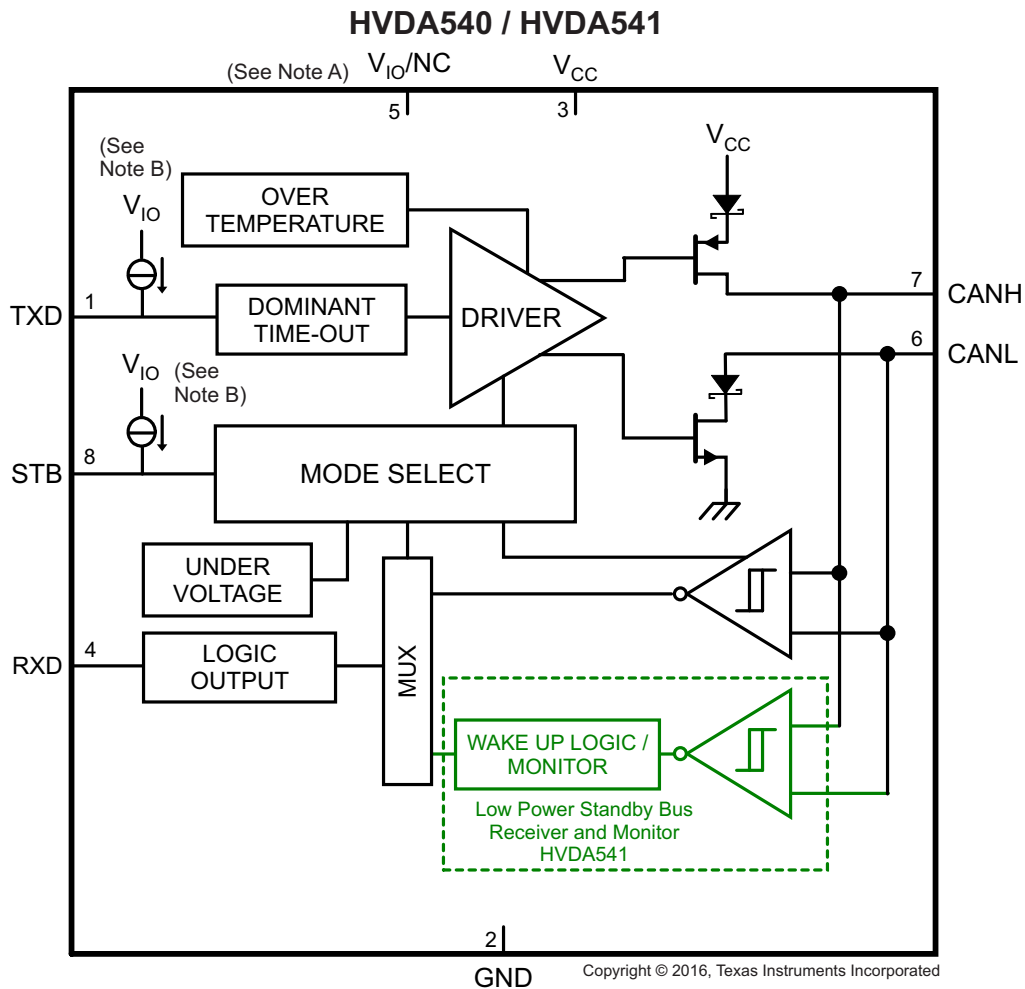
HVDA540 / HVDA541

(See Note A) $V_{IO}$/NC $V_{CC}$

5 3

(See Note B)

$V_{CC}$

$V_{IO}$

OVER TEMPERATURE

TXD 1

DOMINANT TIME-OUT

DRIVER

7 CANH

6 CANL

$V_{IO}$ (See Note B)

STB 8

MODE SELECT

UNDER VOLTAGE

RXD 4

LOGIC OUTPUT

MUX

WAKE UP LOGIC / MONITOR

Low Power Standby Bus Receiver and Monitor HVDA541

2

GND

Copyright © 2016, Texas Instruments Incorporated